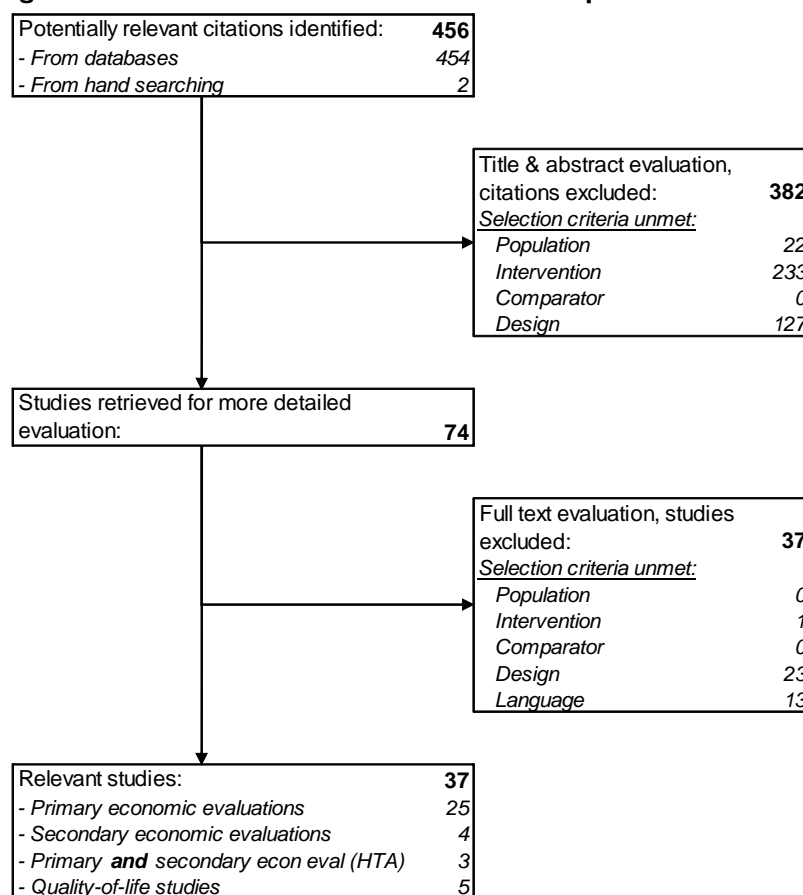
Potentially relevant citations identified: 456
- From databases 454
- From hand searching 2

Title & abstract evaluation, citations excluded: 382
Selection criteria unmet:
Population 22
Intervention 233
Comparator 0
Design 127

Studies retrieved for more detailed evaluation: 74

Full text evaluation, studies excluded: 37
Selection criteria unmet:
Population 0
Intervention 1
Comparator 0
Design 23
Language 13

Relevant studies: 37
- Primary economic evaluations 25
- Secondary economic evaluations 4
- Primary **and** secondary econ eval (HTA) 3
- Quality-of-life studies 5